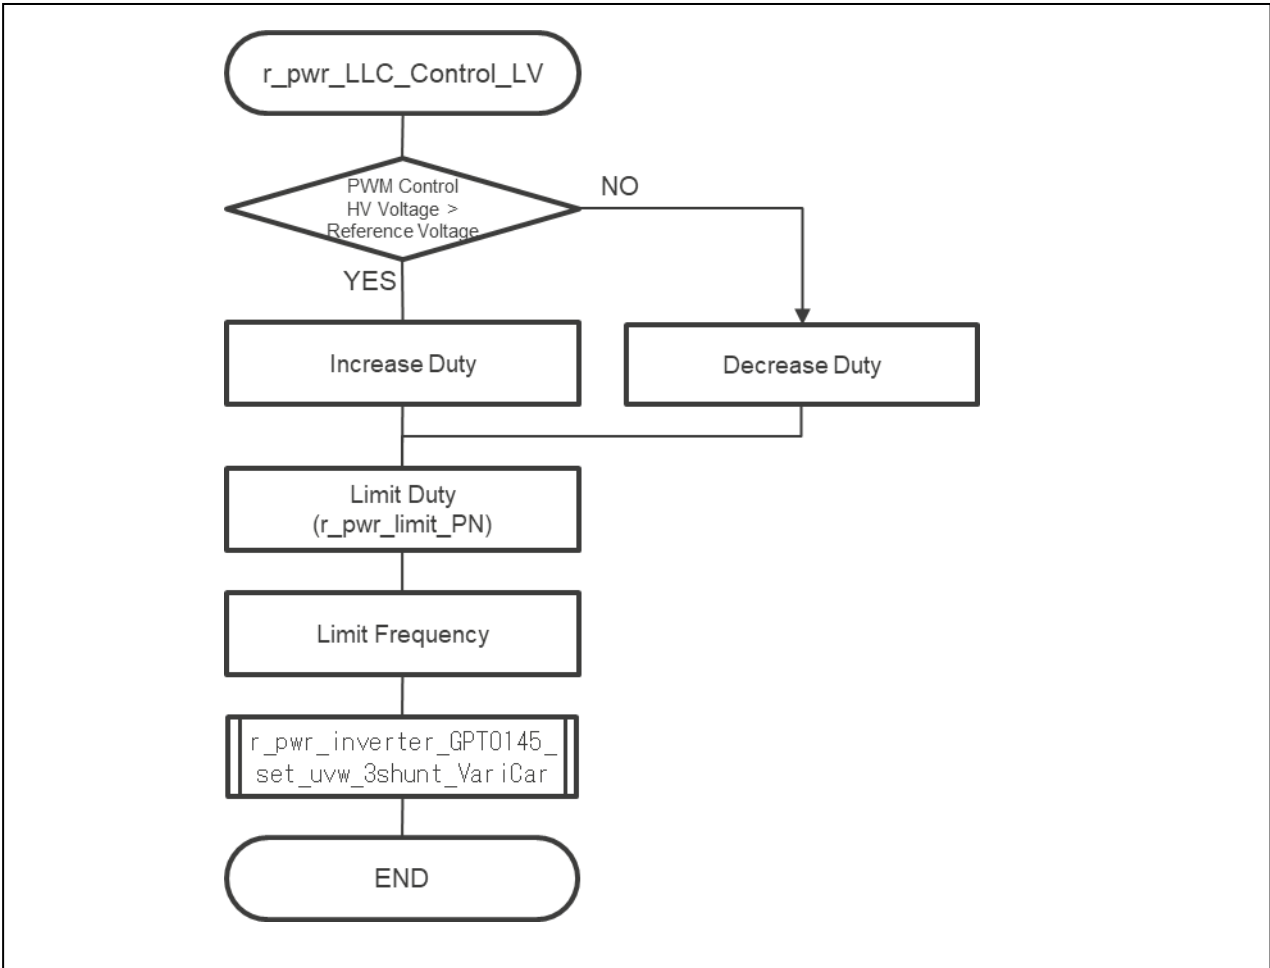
r_pwr_LLC_Control_LV

PWM Control
HV Voltage >
Reference Voltage

NO

YES

Increase Duty

Decrease Duty

Limit Duty
(r_pwr_limit_PN)

Limit Frequency

r_pwr_inverter_GPT0145_
set_uvw_3shunt_VariCar

END